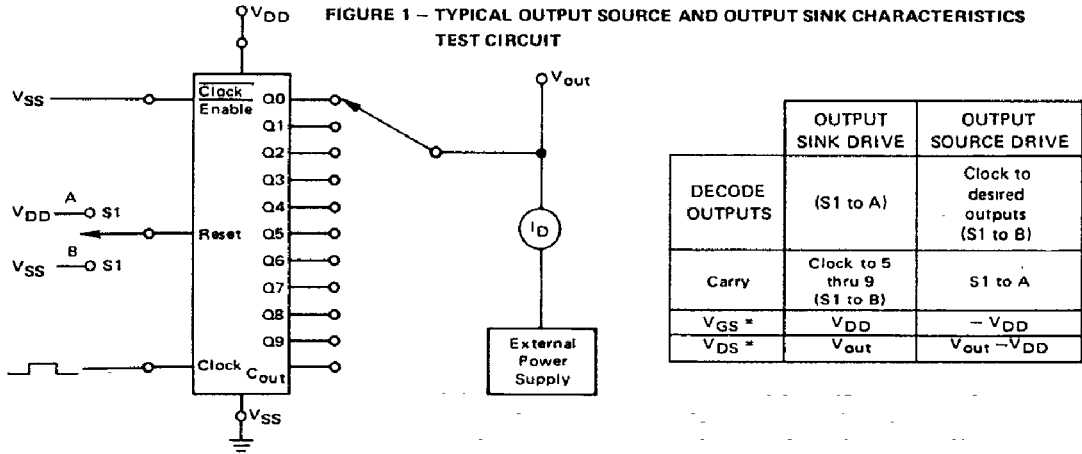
FIGURE 1 – TYPICAL OUTPUT SOURCE AND OUTPUT SINK CHARACTERISTICS TEST CIRCUIT

$V_{DD}$

$V_{SS}$

$\overline{Clock}$ Enable

Q0
Q1
Q2
Q3
Q4
Q5
Q6
Q7
Q8
Q9

$V_{DD}$ A S1

Reset

$V_{SS}$ B S1

Clock $C_{out}$

$V_{SS}$

$V_{out}$

$I_D$

External Power Supply

| | OUTPUT SINK DRIVE | OUTPUT SOURCE DRIVE |
|---|---|---|
| DECODE OUTPUTS | (S1 to A) | Clock to desired outputs (S1 to B) |
| Carry | Clock to 5 thru 9 (S1 to B) | S1 to A |
| $V_{GS}$ * | $V_{DD}$ | $-V_{DD}$ |
| $V_{DS}$ * | $V_{out}$ | $V_{out} - V_{DD}$ |